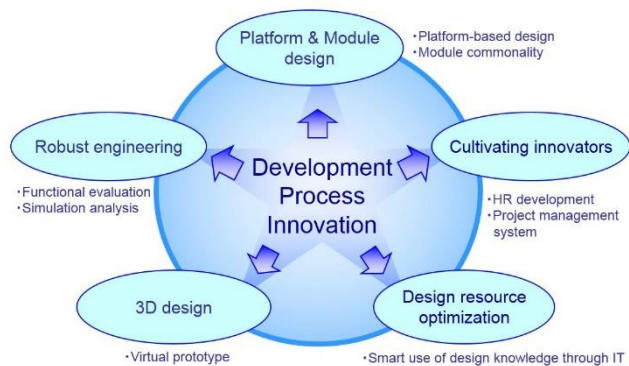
Platform & Module design

・Platform-based design
・Module commonality

Robust engineering

・Functional evaluation
・Simulation analysis

Development Process Innovation

Cultivating innovators

・HR development
・Project management system

3D design

・Virtual prototype

Design resource optimization

・Smart use of design knowledge through IT